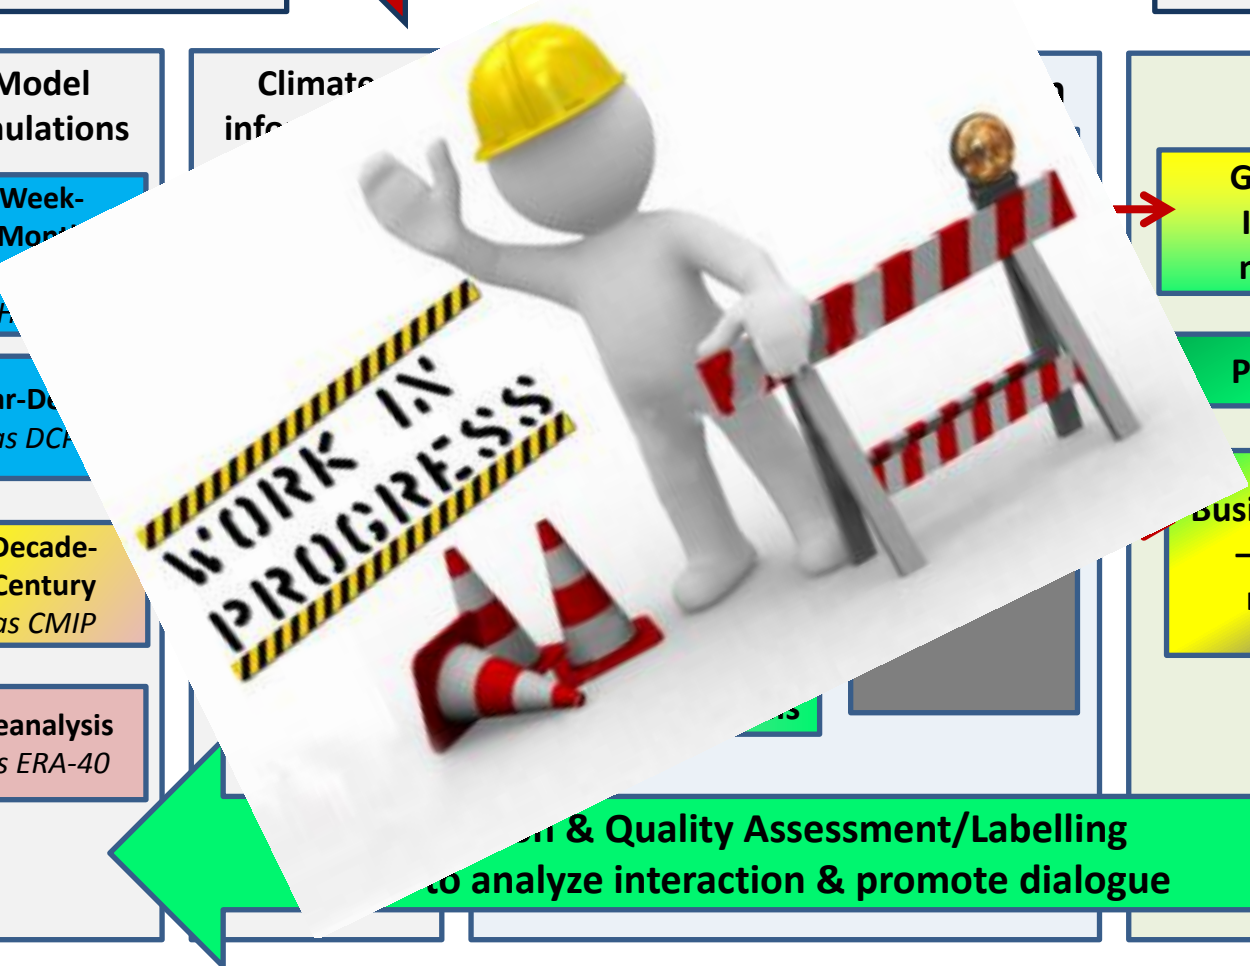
Model
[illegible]ulations

Week-
Mon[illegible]

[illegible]r-De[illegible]
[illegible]s DC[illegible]

Decade-
Century
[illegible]s CMIP

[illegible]eanalysis
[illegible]s ERA-40

Climat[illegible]
inf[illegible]

WORK IN
PROGRESS

G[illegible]
I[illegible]
r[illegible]

P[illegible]

Busi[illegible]

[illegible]n & Quality Assessment/Labelling
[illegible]to analyze interaction & promote dialogue